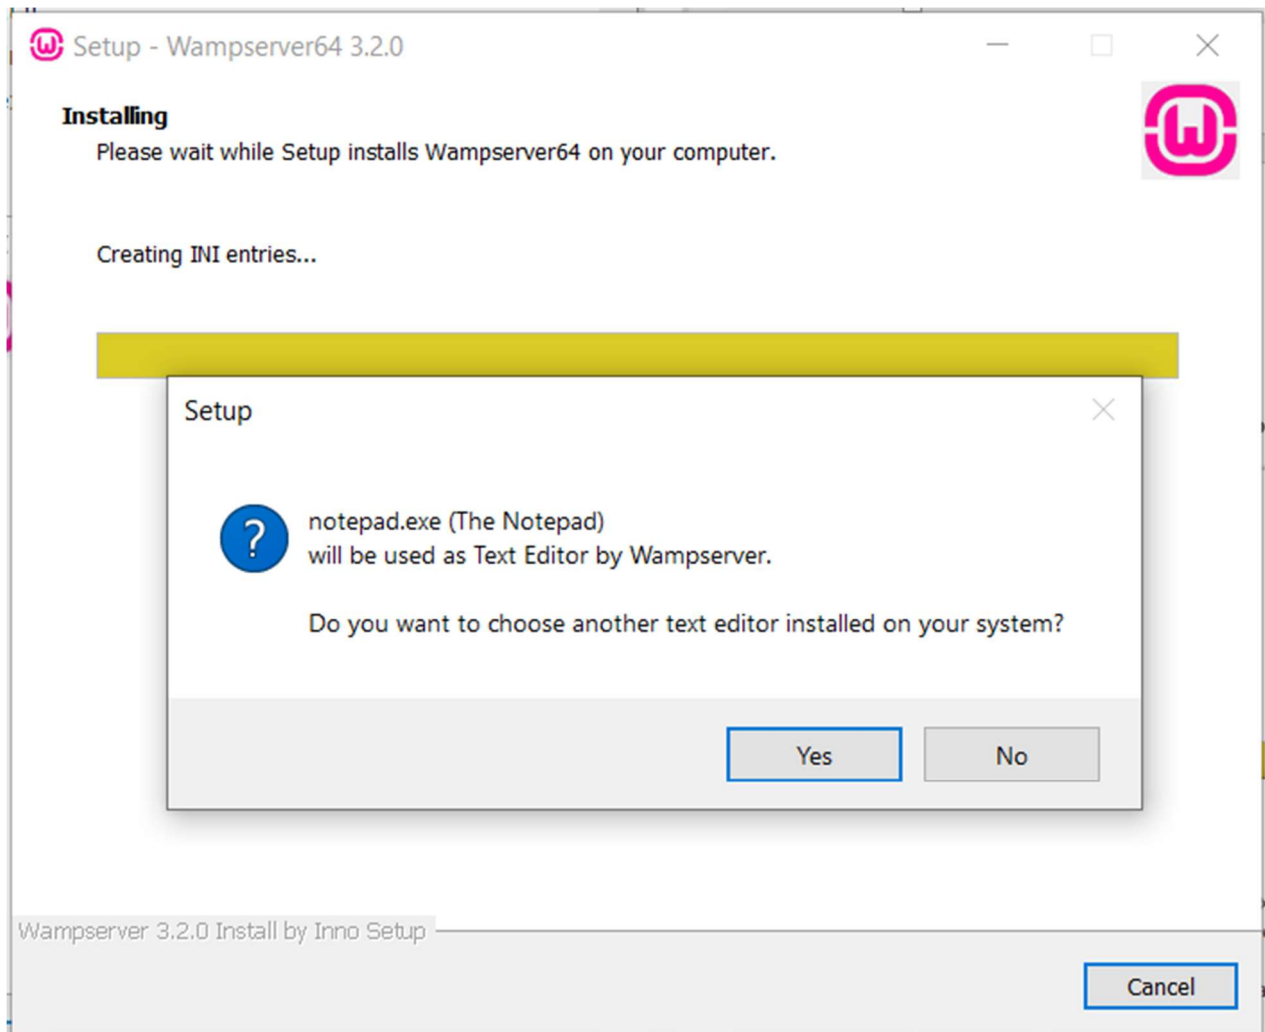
Setup - Wampserver64 3.2.0

Installing
Please wait while Setup installs Wampserver64 on your computer.

Creating INI entries...

Setup

notepad.exe (The Notepad)
will be used as Text Editor by Wampserver.

Do you want to choose another text editor installed on your system?

Yes No

Wampserver 3.2.0 Install by Inno Setup

Cancel